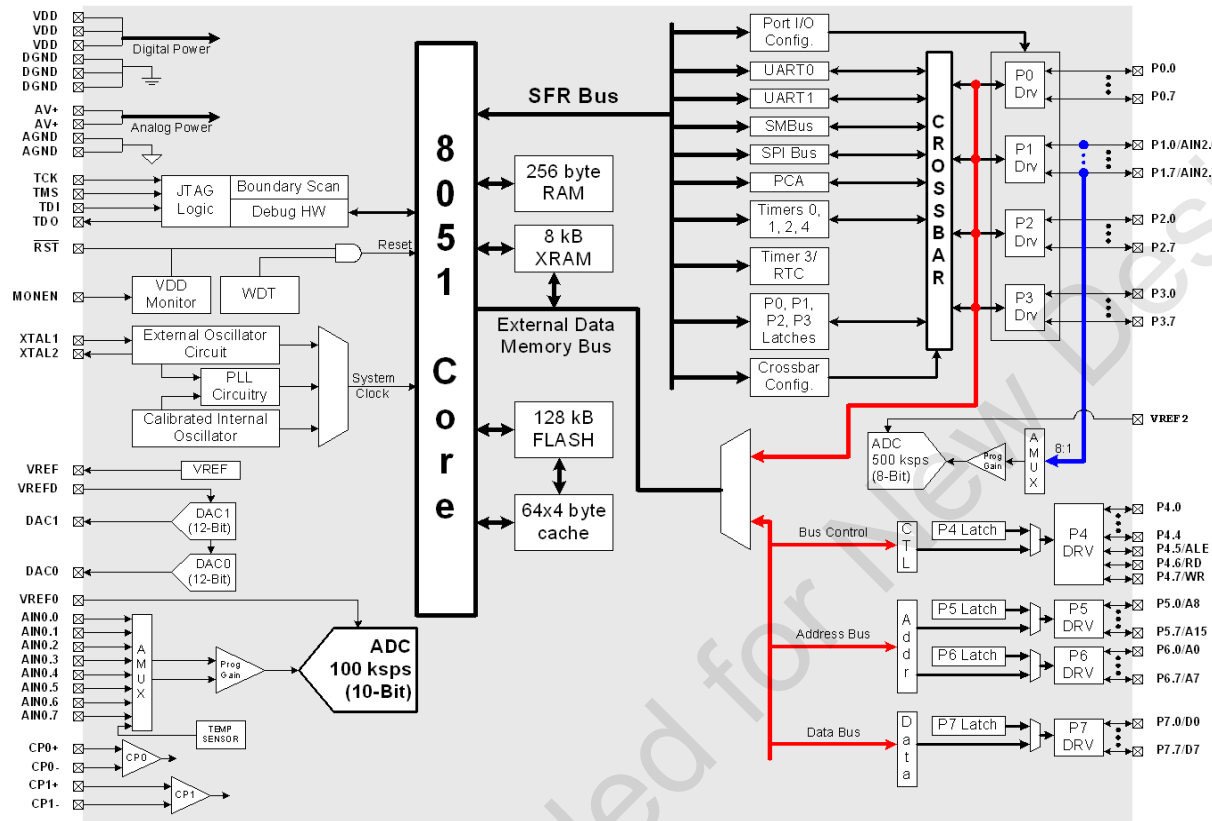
VDD
VDD
VDD
DGND
DGND
DGND
Digital Power

AV+
AV+
AGND
AGND
Analog Power

TCK
TMS
TDI
TDO
JTAG Logic
Boundary Scan
Debug HW

$\overline{RST}$
Reset

MONEN
VDD Monitor
WDT

XTAL1
XTAL2
External Oscillator Circuit
PLL Circuitry
Calibrated Internal Oscillator
System Clock

VREF
VREF
VREFD
DAC1
DAC1 (12-Bit)
DAC0
DAC0 (12-Bit)

VREF0
AIN0.0
AIN0.1
AIN0.2
AIN0.3
AIN0.4
AIN0.5
AIN0.6
AIN0.7
A M U X
Prog Gain
ADC 100 ksps (10-Bit)
TEMP SENSOR

CP0+
CP0-
CP0
CP1+
CP1-
CP1

8051 Core

SFR Bus
256 byte RAM
8 kB XRAM
External Data Memory Bus
128 kB FLASH
64x4 byte cache

Port I/O Config.
UART0
UART1
SMBus
SPI Bus
PCA
Timers 0, 1, 2, 4
Timer 3/ RTC
P0, P1, P2, P3 Latches
Crossbar Config.

C R O S S B A R

P0 Drv
P1 Drv
P2 Drv
P3 Drv
P0.0
P0.7
P1.0/AIN2.
P1.7/AIN2.
P2.0
P2.7
P3.0
P3.7

VREF2
ADC 500 ksps (8-Bit)
Prog Gain
A M U X
8:1

Bus Control
C T L
P4 Latch
P4 DRV
P4.0
P4.4
P4.5/ALE
P4.6/RD
P4.7/WR

Address Bus
A d d r
P5 Latch
P5 DRV
P5.0/A8
P5.7/A15
P6 Latch
P6 DRV
P6.0/A0
P6.7/A7

Data Bus
D a t a
P7 Latch
P7 DRV
P7.0/D0
P7.7/D7

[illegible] ded for New De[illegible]